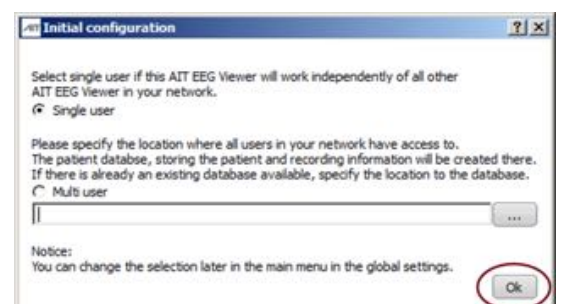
AIT Initial configuration ? X

Select single user if this AIT EEG Viewer will work independently of all other AIT EEG Viewer in your network.
Single user

Please specify the location where all users in your network have access to.
The patient databse, storing the patient and recording information will be created there.
If there is already an existing database available, specify the location to the database.
Multi user

...

Notice:
You can change the selection later in the main menu in the global settings.

Ok